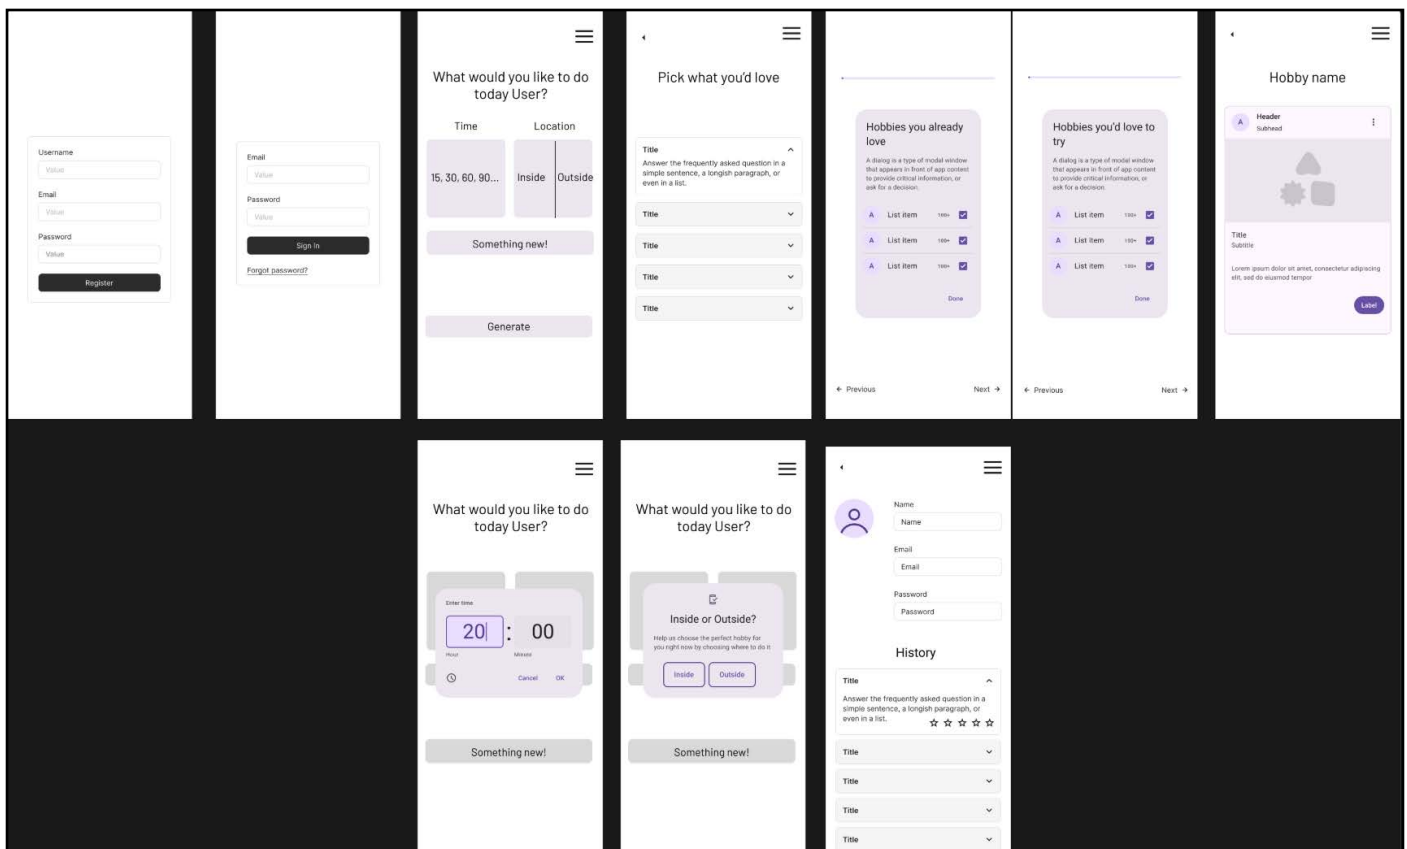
Username
Value
Email
Value
Password
Value
Register

Email
Value
Password
Value
Sign In
Forgot password?

What would you like to do today User?
Time
Location
15, 30, 60, 90...
Inside
Outside
Something new!
Generate

Pick what you'd love
Title
Answer the frequently asked question in a simple sentence, a longish paragraph, or even in a list.
Title
Title
Title
Title

Hobbies you already love
A dialog is a type of modal window that appears in front of app content to provide critical information, or ask for a decision.
A List item 100+
A List item 100+
A List item 100+
Done
← Previous
Next →

Hobbies you'd love to try
A dialog is a type of modal window that appears in front of app content to provide critical information, or ask for a decision.
A List item 100+
A List item 100+
A List item 100+
Done
← Previous
Next →

Hobby name
A Header
Subhead
Title
Subtitle
Lorem ipsum dolor sit amet, consectetur adipiscing elit, sed do eiusmod tempor
Label

What would you like to do today User?
Enter time
20 : 00
Hour
Minute
Cancel OK
Something new!

What would you like to do today User?
Inside or Outside?
Help us choose the perfect hobby for you right now by choosing where to do it
Inside
Outside
Something new!

Name
Name
Email
Email
Password
Password
History
Title
Answer the frequently asked question in a simple sentence, a longish paragraph, or even in a list.
☆☆☆☆☆
Title
Title
Title
Title